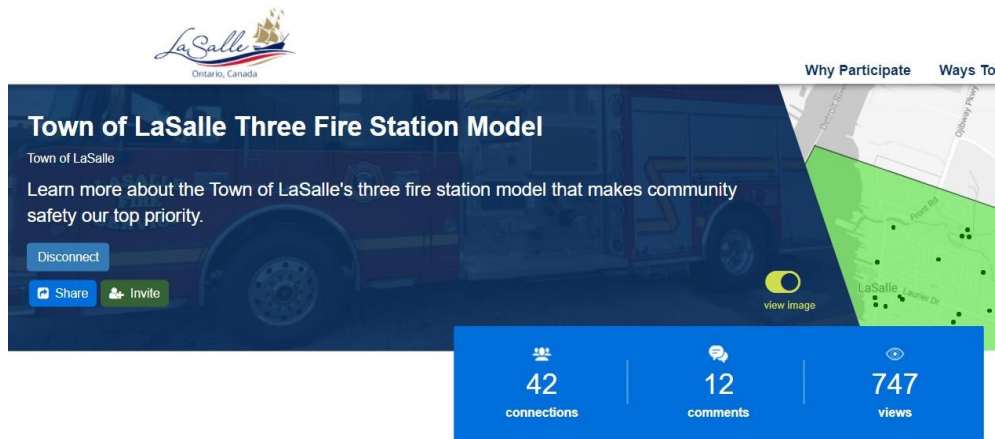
LaSalle
Ontario, Canada

Why Participate Ways To

Town of LaSalle Three Fire Station Model

Town of LaSalle

Learn more about the Town of LaSalle's three fire station model that makes community safety our top priority.

Disconnect

Share Invite

view image

Detroit River
Ojibway Pkwy
Front Rd
LaSalle
Laurier Dr

42
connections

12
comments

747
views